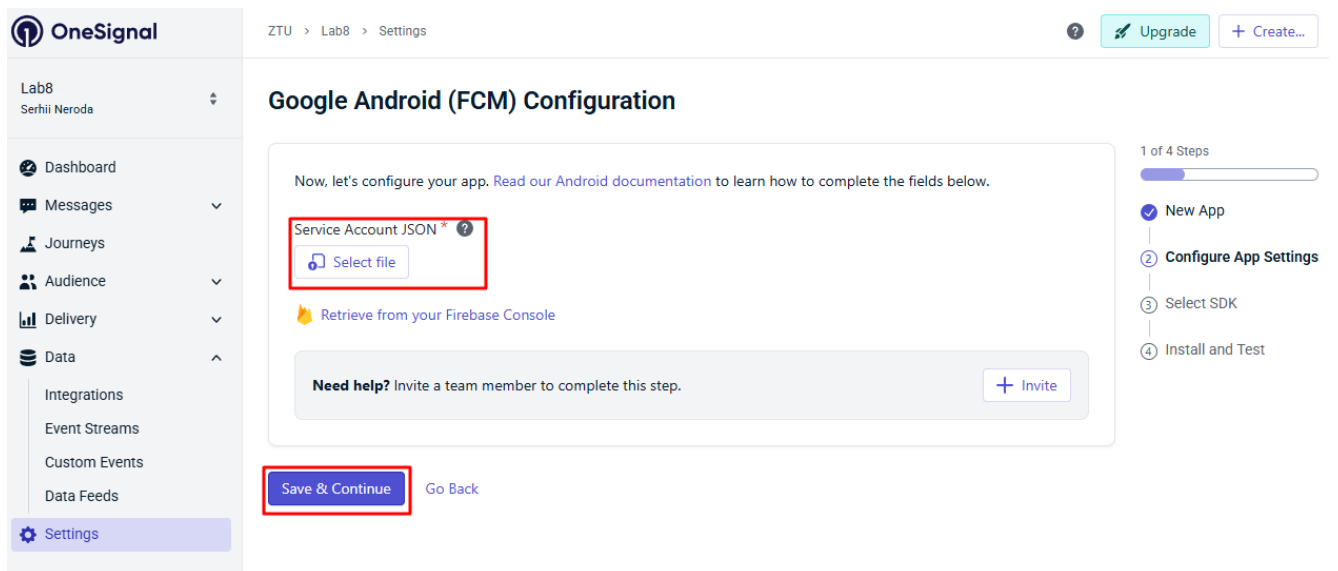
OneSignal

Lab8
Serhii Neroda

Dashboard
Messages
Journeys
Audience
Delivery
Data
Integrations
Event Streams
Custom Events
Data Feeds
Settings

ZTU > Lab8 > Settings

? Upgrade + Create...

Google Android (FCM) Configuration

Now, let's configure your app. Read our Android documentation to learn how to complete the fields below.

Service Account JSON *

Select file

Retrieve from your Firebase Console

**Need help?** Invite a team member to complete this step.

+ Invite

Save & Continue Go Back

1 of 4 Steps

New App
2 Configure App Settings
3 Select SDK
4 Install and Test